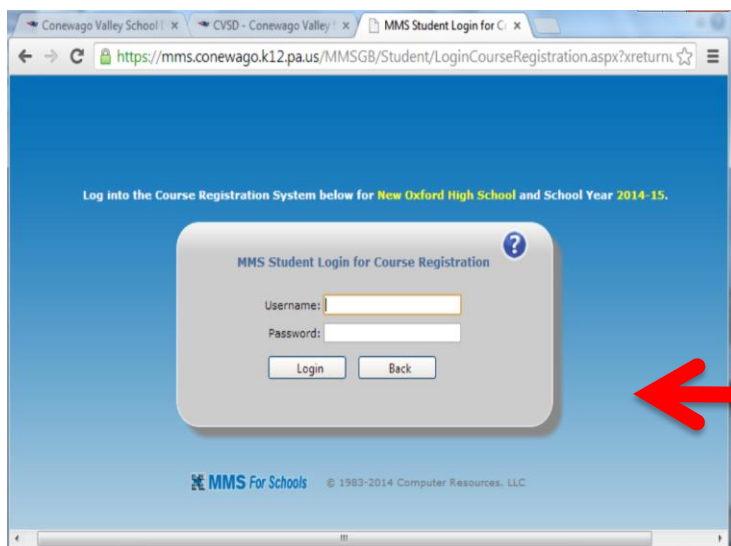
Conewago Valley School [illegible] × CVSD - Conewago Valley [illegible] × MMS Student Login for C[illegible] ×

https://mms.conewago.k12.pa.us/MMSGB/Student/LoginCourseRegistration.aspx?xreturn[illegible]

Log into the Course Registration System below for New Oxford High School and School Year 2014-15.

?

MMS Student Login for Course Registration

Username:

Password:

Login Back

MMS For Schools © 1983-2014 Computer Resources, LLC